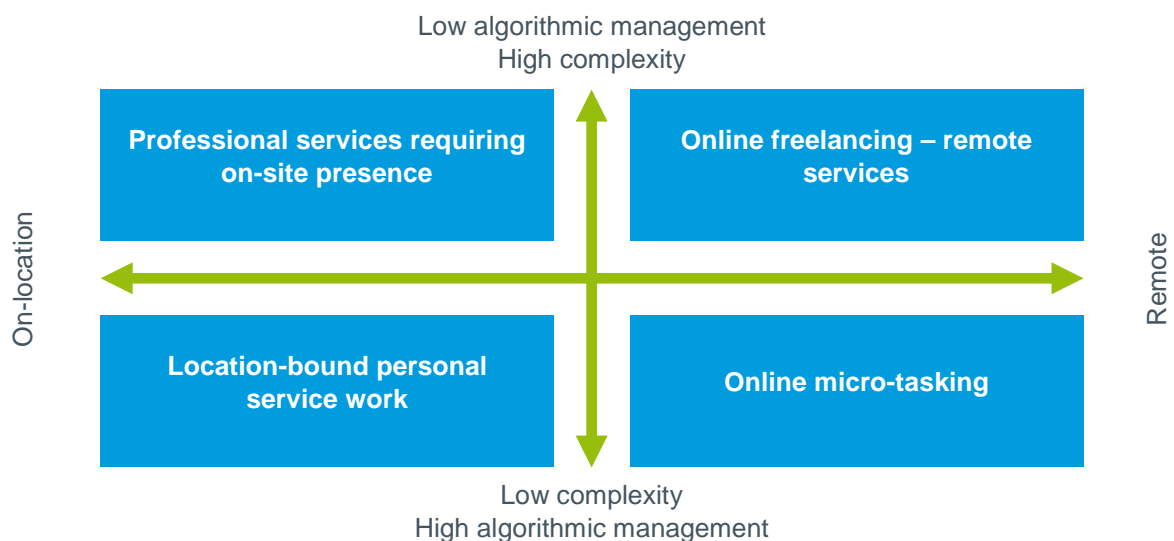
Low algorithmic management
High complexity

On-location

Professional services requiring on-site presence

Online freelancing – remote services

Remote

Location-bound personal service work

Online micro-tasking

Low complexity
High algorithmic management